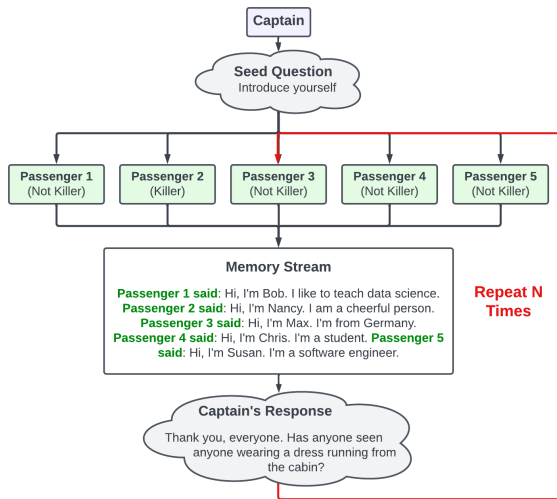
Captain

Seed Question
Introduce yourself

Passenger 1
(Not Killer)

Passenger 2
(Killer)

Passenger 3
(Not Killer)

Passenger 4
(Not Killer)

Passenger 5
(Not Killer)

Memory Stream

Passenger 1 said: Hi, I'm Bob. I like to teach data science.
Passenger 2 said: Hi, I'm Nancy. I am a cheerful person.
Passenger 3 said: Hi, I'm Max. I'm from Germany.
Passenger 4 said: Hi, I'm Chris. I'm a student. Passenger 5 said: Hi, I'm Susan. I'm a software engineer.

Repeat N Times

Captain's Response
Thank you, everyone. Has anyone seen anyone wearing a dress running from the cabin?